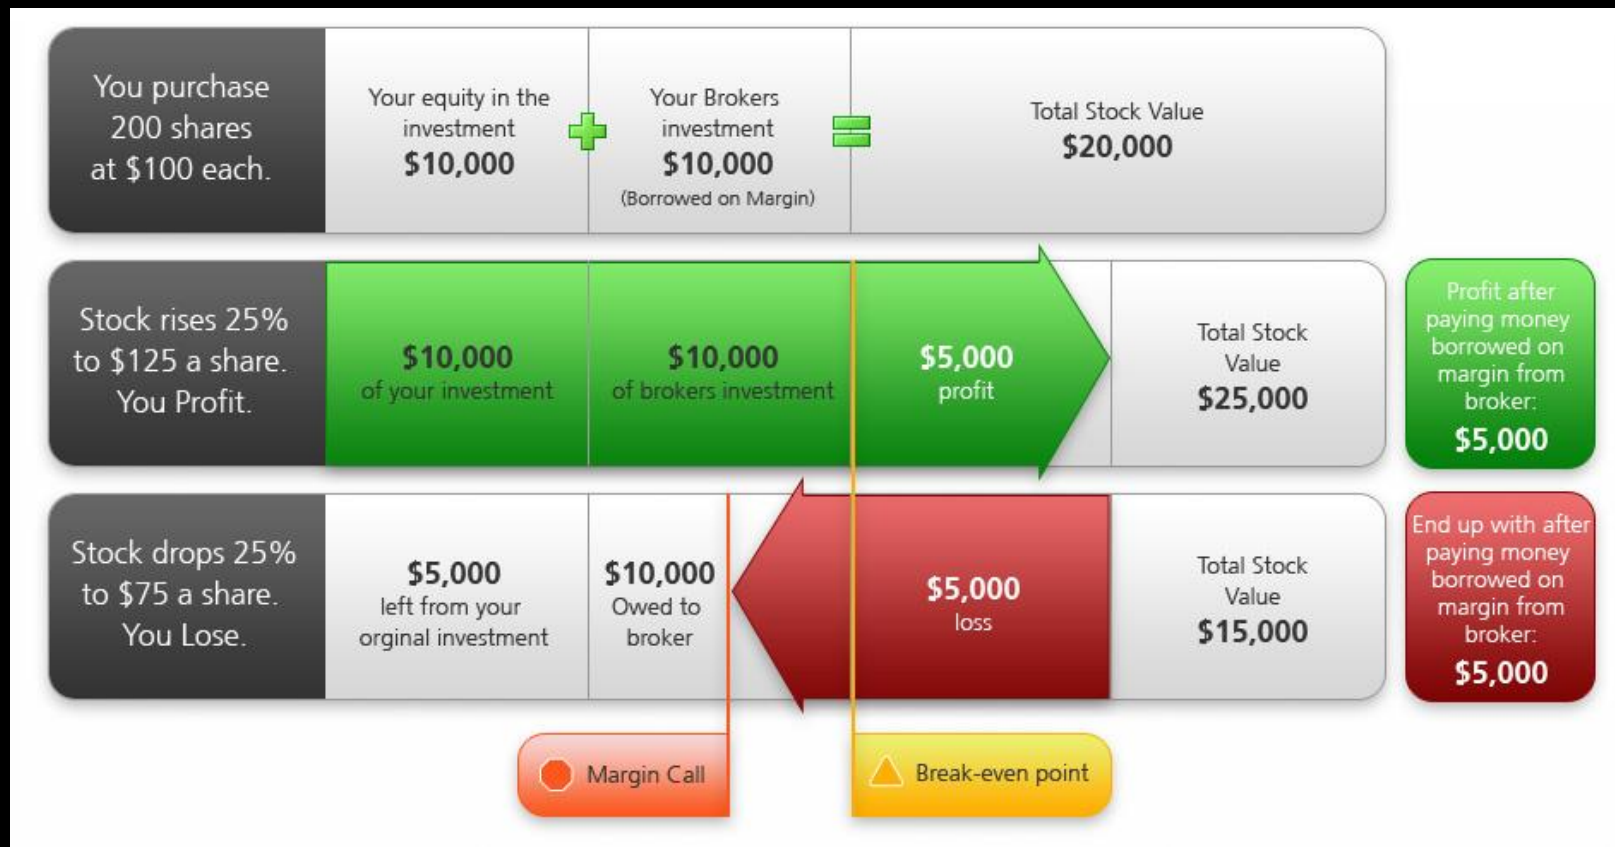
You purchase 200 shares at $100 each.

Your equity in the investment
$10,000

Your Brokers investment
$10,000
(Borrowed on Margin)

Total Stock Value
$20,000

Stock rises 25% to $125 a share. You Profit.

$10,000
of your investment

$10,000
of brokers investment

$5,000
profit

Total Stock Value
$25,000

Profit after paying money borrowed on margin from broker:
$5,000

Stock drops 25% to $75 a share. You Lose.

$5,000
left from your orginal investment

$10,000
Owed to broker

$5,000
loss

Total Stock Value
$15,000

End up with after paying money borrowed on margin from broker:
$5,000

Margin Call

Break-even point